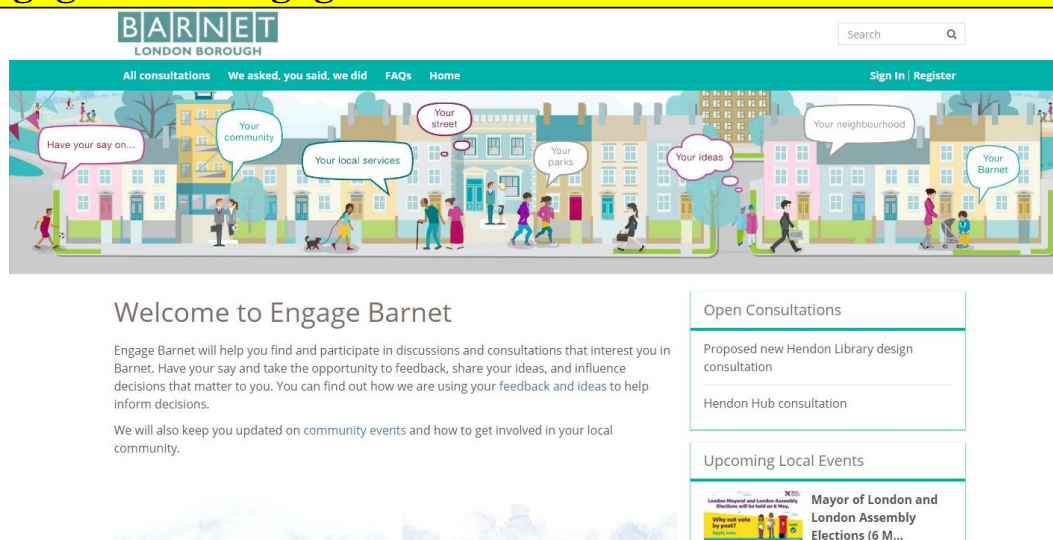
BARNET
LONDON BOROUGH

Search

All consultations We asked, you said, we did FAQs Home

Sign In | Register

Have your say on... Your community Your local services Your street Your parks Your ideas Your neighbourhood Your Barnet

Welcome to Engage Barnet

Engage Barnet will help you find and participate in discussions and consultations that interest you in Barnet. Have your say and take the opportunity to feedback, share your ideas, and influence decisions that matter to you. You can find out how we are using your feedback and ideas to help inform decisions.

We will also keep you updated on community events and how to get involved in your local community.

Open Consultations

Proposed new Hendon Library design consultation

Hendon Hub consultation

Upcoming Local Events

London Mayoral and London Assembly Elections will be held on 6 May.

Why not vote by post? Apply now.

Mayor of London and London Assembly Elections (6 M...